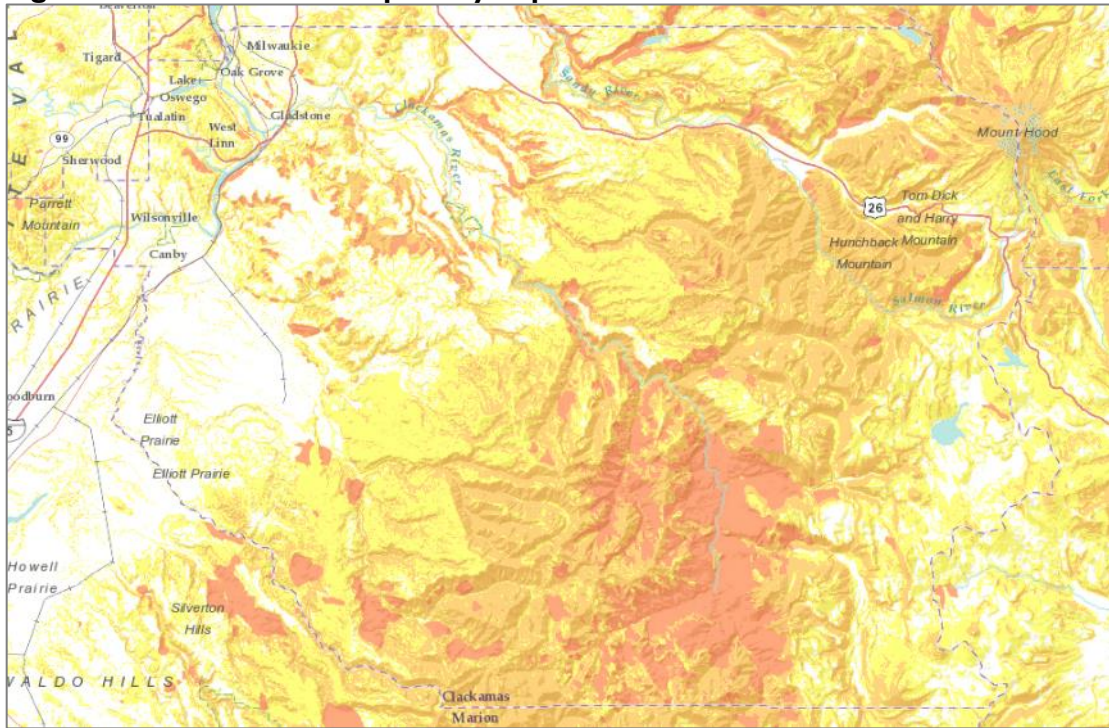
Tigard
Milwaukie
Lake Oswego
Oak Grove
Tualatin
West Linn
Gladstone
99
Sherwood
Parrett Mountain
Wilsonville
Canby
Clackamas River
Sandy River
Mount Hood
26
Tom Dick and Harry Mountain
Hunchback Mountain
Salmon River
RAIRIE
oodburn
5
Elliott Prairie
Elliott Prairie
Howell Prairie
Silverton Hills
VALDO HILLS
Clackamas
Marion